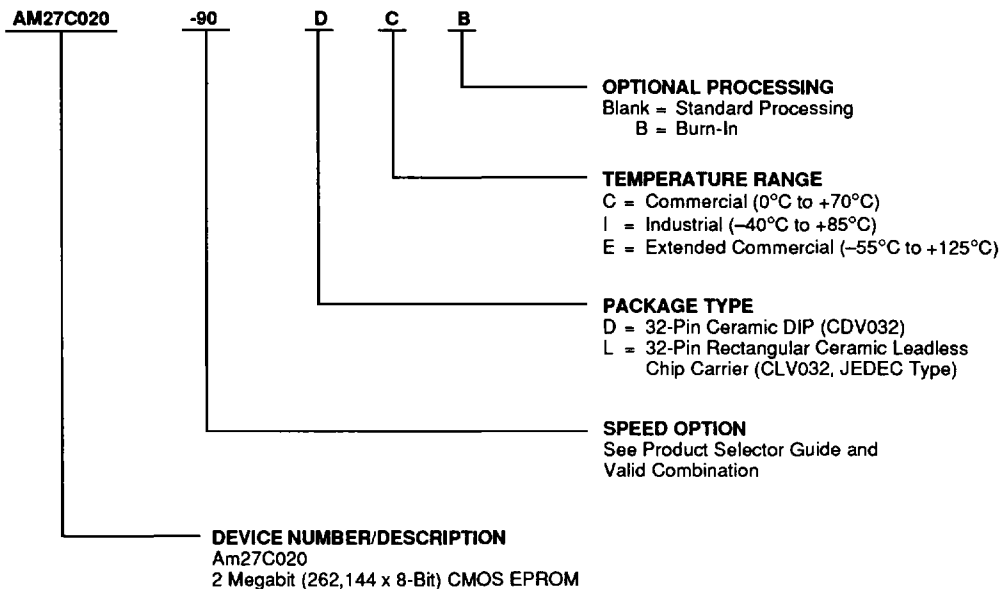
AM27C020 -90 D C B

OPTIONAL PROCESSING
Blank = Standard Processing
B = Burn-In

TEMPERATURE RANGE
C = Commercial (0°C to +70°C)
I = Industrial (–40°C to +85°C)
E = Extended Commercial (–55°C to +125°C)

PACKAGE TYPE
D = 32-Pin Ceramic DIP (CDV032)
L = 32-Pin Rectangular Ceramic Leadless Chip Carrier (CLV032, JEDEC Type)

SPEED OPTION
See Product Selector Guide and Valid Combination

DEVICE NUMBER/DESCRIPTION
Am27C020
2 Megabit (262,144 x 8-Bit) CMOS EPROM